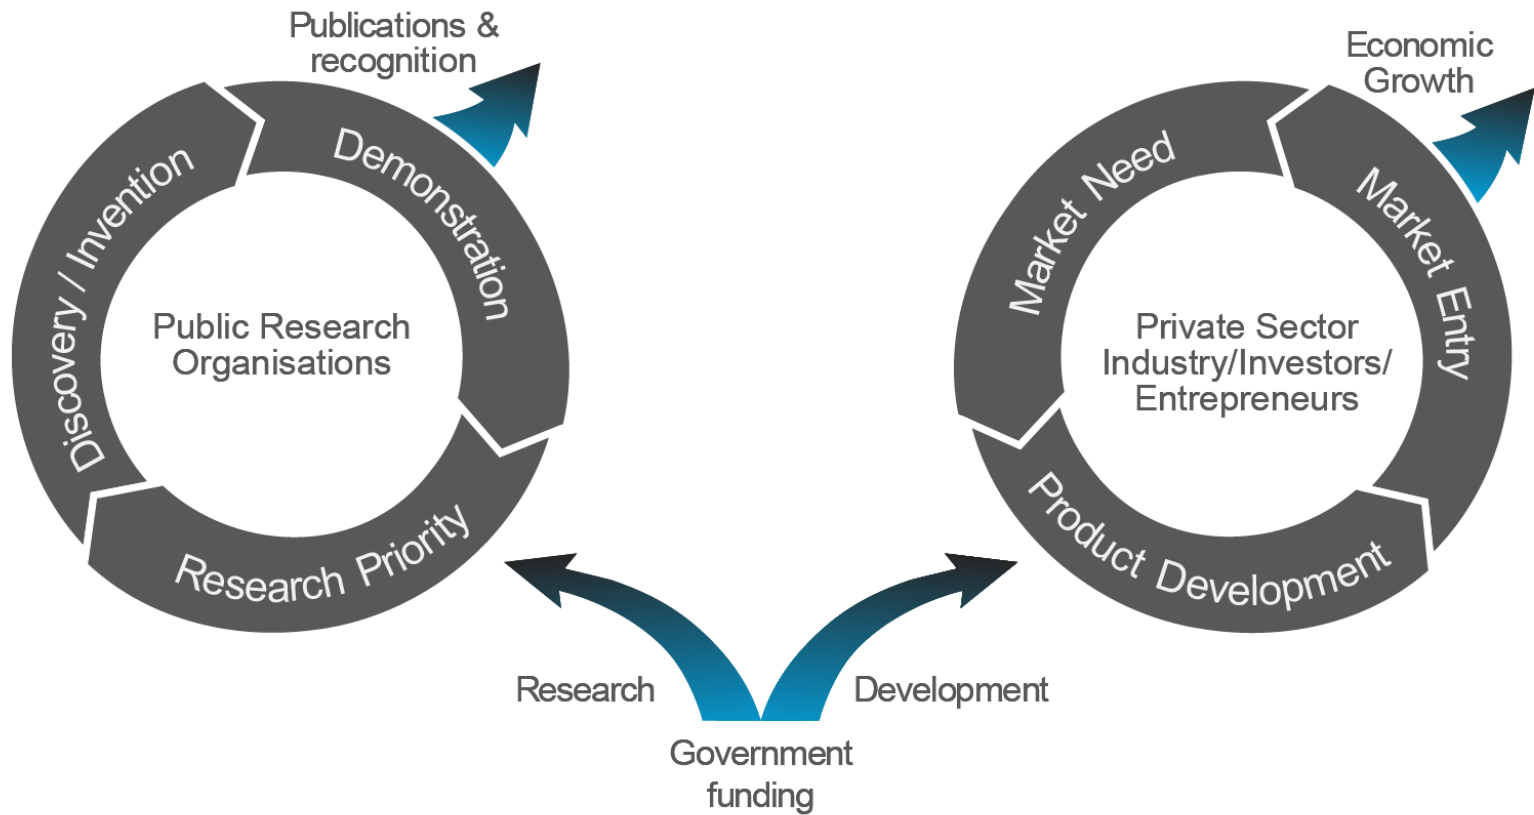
Publications & recognition

Demonstration

Discovery / Invention

Public Research Organisations

Research Priority

Economic Growth

Market Need

Market Entry

Private Sector Industry/Investors/ Entrepreneurs

Product Development

Research

Development

Government funding